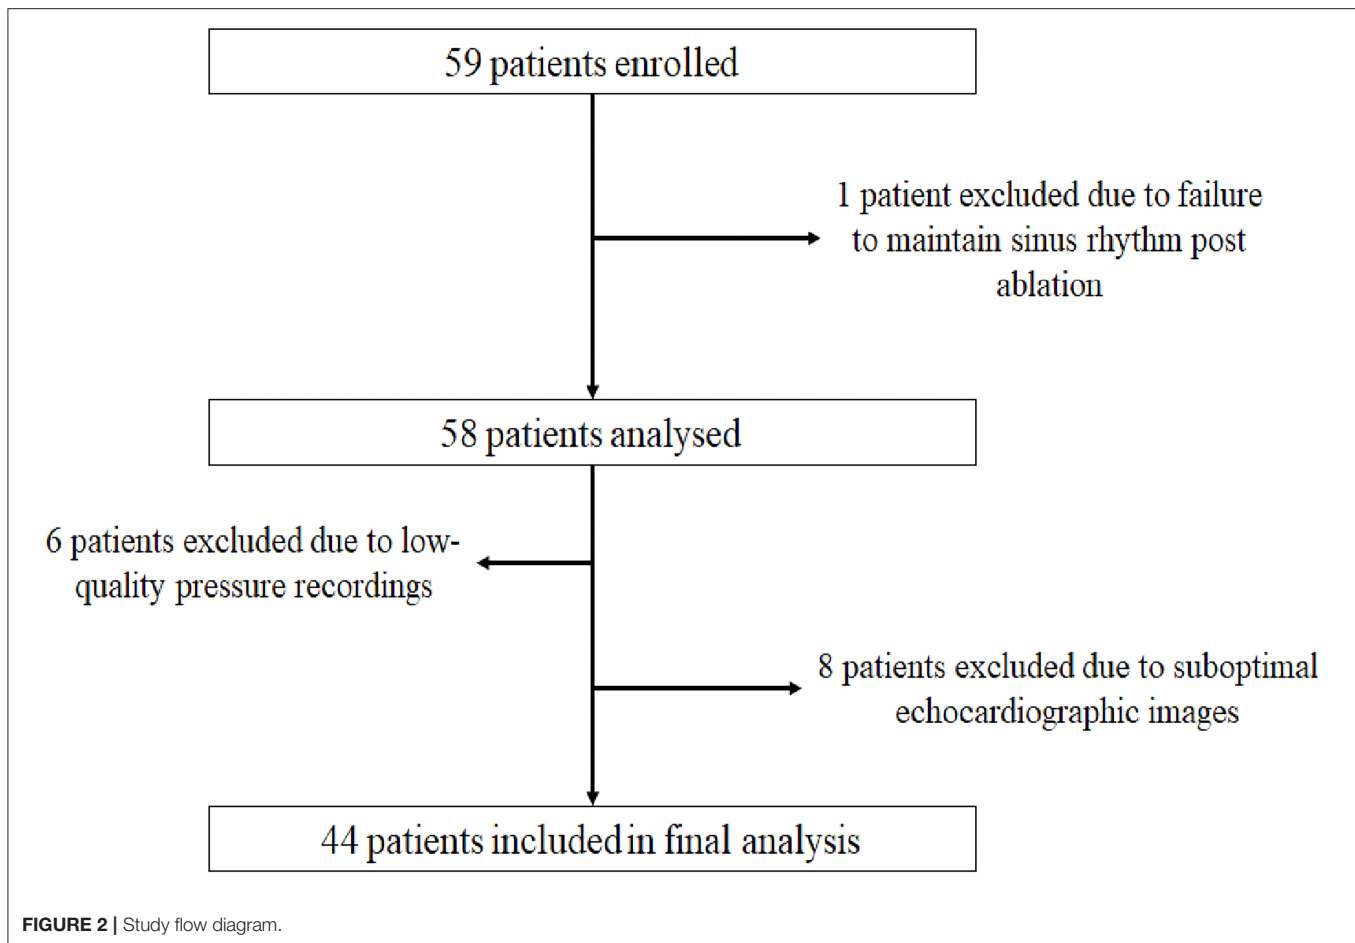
59 patients enrolled

1 patient excluded due to failure to maintain sinus rhythm post ablation

58 patients analysed

6 patients excluded due to low-quality pressure recordings

8 patients excluded due to suboptimal echocardiographic images

44 patients included in final analysis

FIGURE 2 | Study flow diagram.